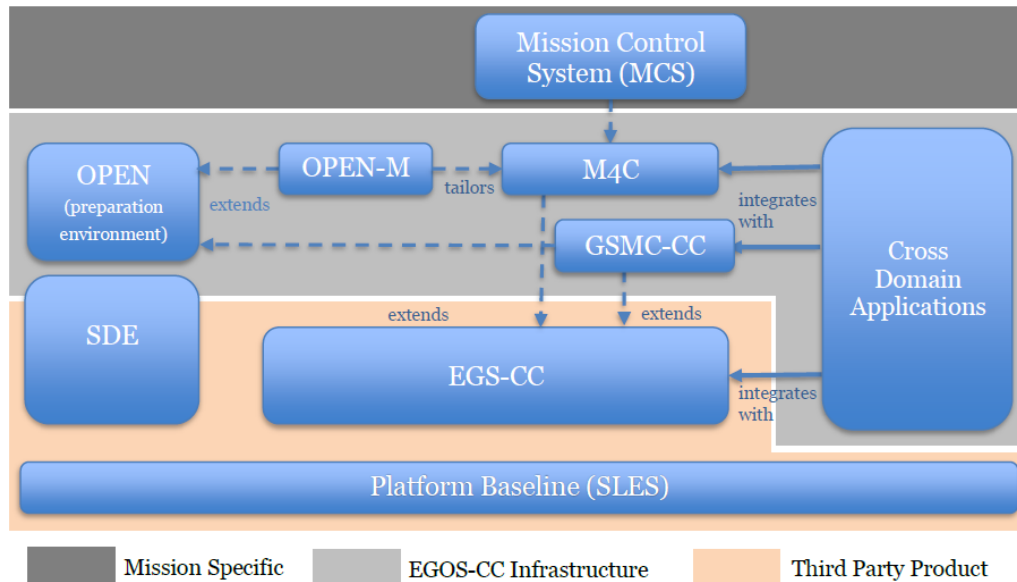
Mission Control System (MCS)

OPEN (preparation environment)

extends

OPEN-M

tailors

M4C

integrates with

GSMC-CC

Cross Domain Applications

SDE

extends

extends

EGS-CC

integrates with

Platform Baseline (SLES)

Mission Specific

EGOS-CC Infrastructure

Third Party Product